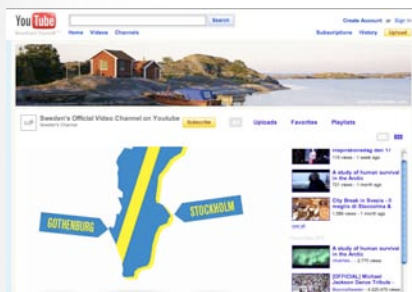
YouTube
Sweden Tourism

Search

Home Videos Channels

Create Account or Sign In

Subscriptions History Upload

Sweden's Official Video Channel on Youtube

Subscribe

Uploads Favorites Playlists

GOTHENBURG

STOCKHOLM

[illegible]
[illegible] views · 1 week ago

A study of human survival in the Arctic
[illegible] views · 1 month ago

City Break in Sverige · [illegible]
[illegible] views · 1 month ago

see all

A study of human survival in the Arctic
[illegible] views

[OFFICIAL] Michael Jackson Dance Tribute · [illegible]
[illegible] views